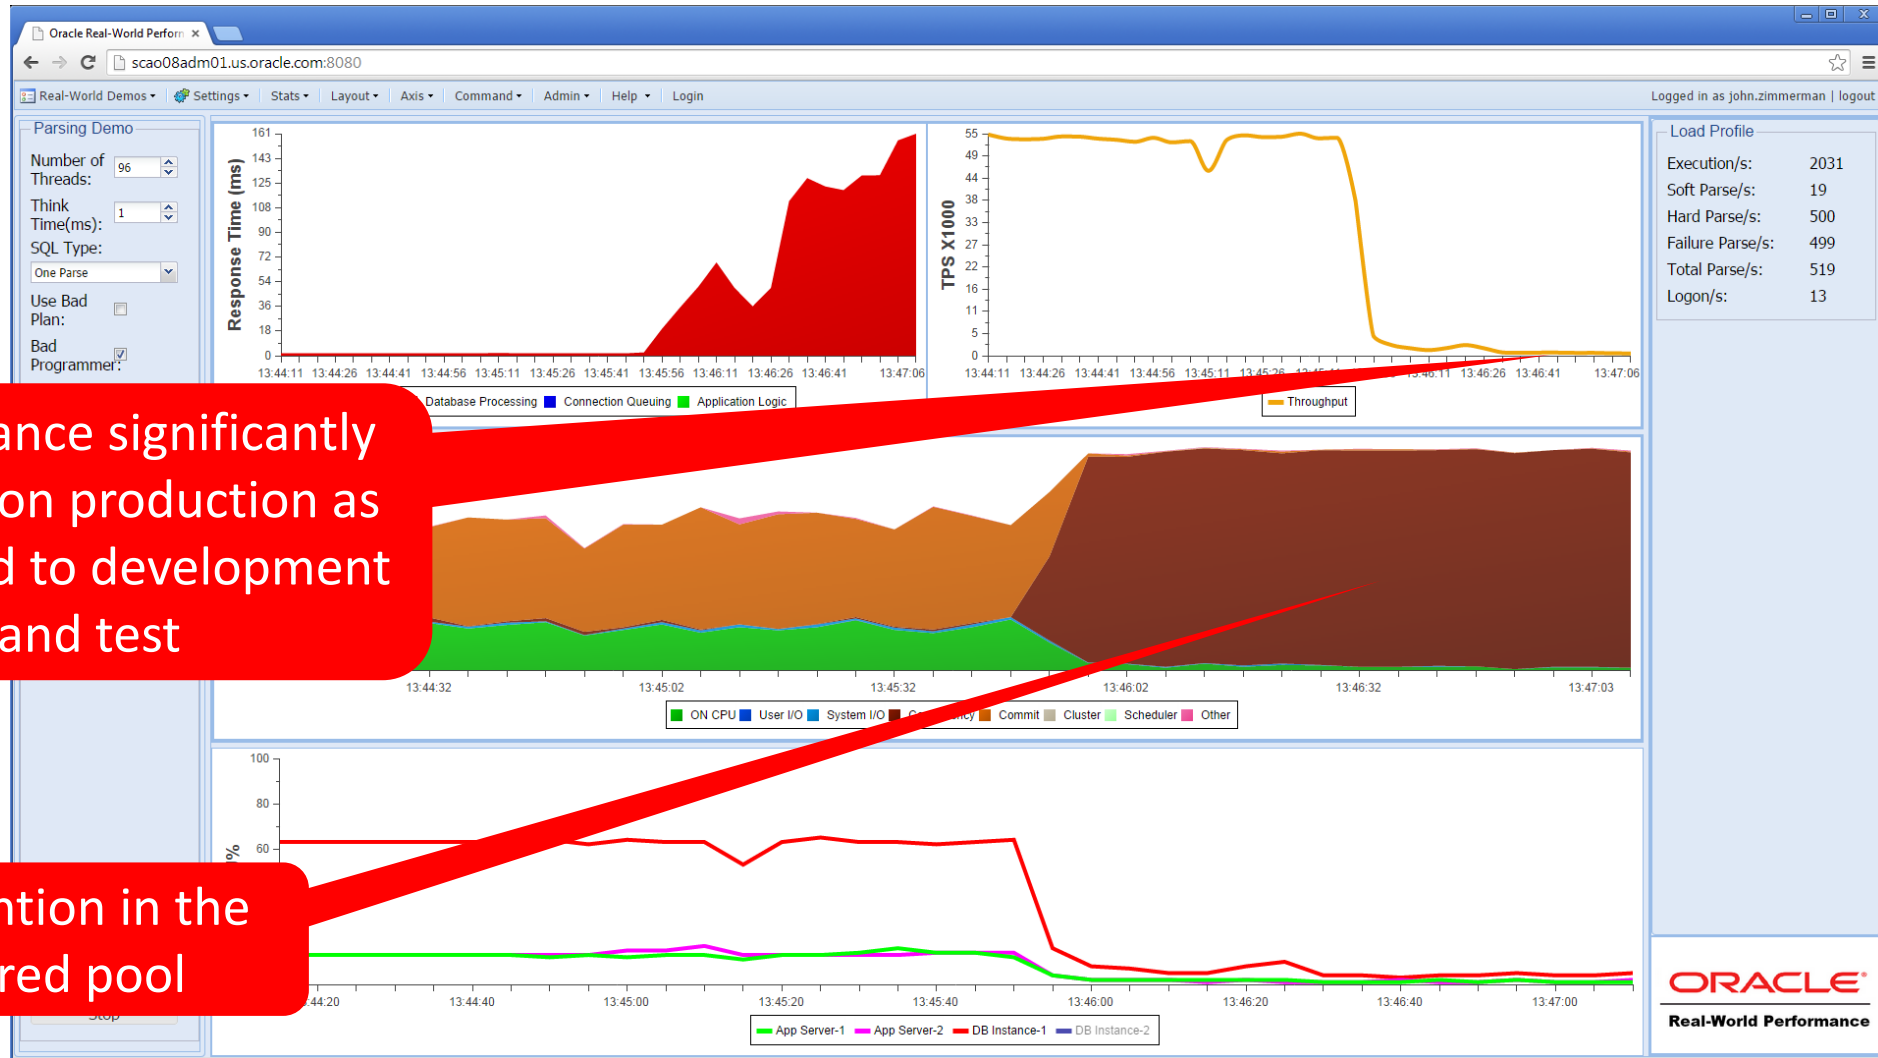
Oracle Real-World Perform ×

scao08adm01.us.oracle.com:8080

Real-World Demos ▾ Settings ▾ Stats ▾ Layout ▾ Axis ▾ Command ▾ Admin ▾ Help ▾ Login

Logged in as john.zimmerman | logout

Parsing Demo

Number of Threads: 96

Think Time(ms): 1

SQL Type:

One Parse

Use Bad Plan:

Bad Programmer:

ance significantly
on production as
d to development
and test

ntion in the
red pool

Response Time (ms)

161 143 125 108 90 72 54 36 18 0

13:44:11 13:44:26 13:44:41 13:44:56 13:45:11 13:45:26 13:45:41 13:45:56 13:46:11 13:46:26 13:46:41 13:47:06

Database Processing Connection Queuing Application Logic

TPS X1000

55 49 44 38 33 27 22 16 11 5 0

13:44:11 13:44:26 13:44:41 13:44:56 13:45:11 13:45:26 13:46:11 13:46:26 13:46:41 13:47:06

Throughput

13:44:32 13:45:02 13:45:32 13:46:02 13:46:32 13:47:03

ON CPU User I/O System I/O Co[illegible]ncy Commit Cluster Scheduler Other

100 80 60

%

44:20 13:44:40 13:45:00 13:45:20 13:45:40 13:46:00 13:46:20 13:46:40 13:47:00

App Server-1 App Server-2 DB Instance-1 DB Instance-2

Load Profile

| | |
|---|---|
| Execution/s: | 2031 |
| Soft Parse/s: | 19 |
| Hard Parse/s: | 500 |
| Failure Parse/s: | 499 |
| Total Parse/s: | 519 |
| Logon/s: | 13 |

ORACLE

Real-World Performance